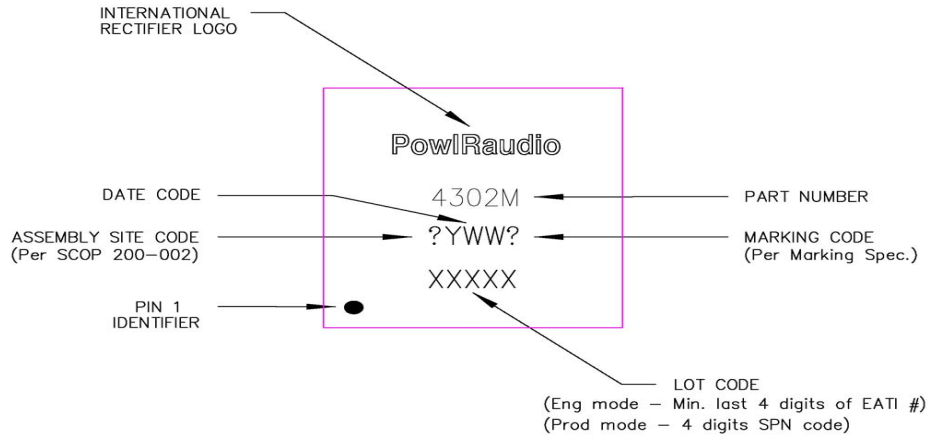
INTERNATIONAL RECTIFIER LOGO

PowIRaudio

DATE CODE

4302M

PART NUMBER

ASSEMBLY SITE CODE (Per SCOP 200–002)

?YWW?

MARKING CODE (Per Marking Spec.)

XXXXX

PIN 1 IDENTIFIER

LOT CODE
(Eng mode – Min. last 4 digits of EATI #)
(Prod mode – 4 digits SPN code)